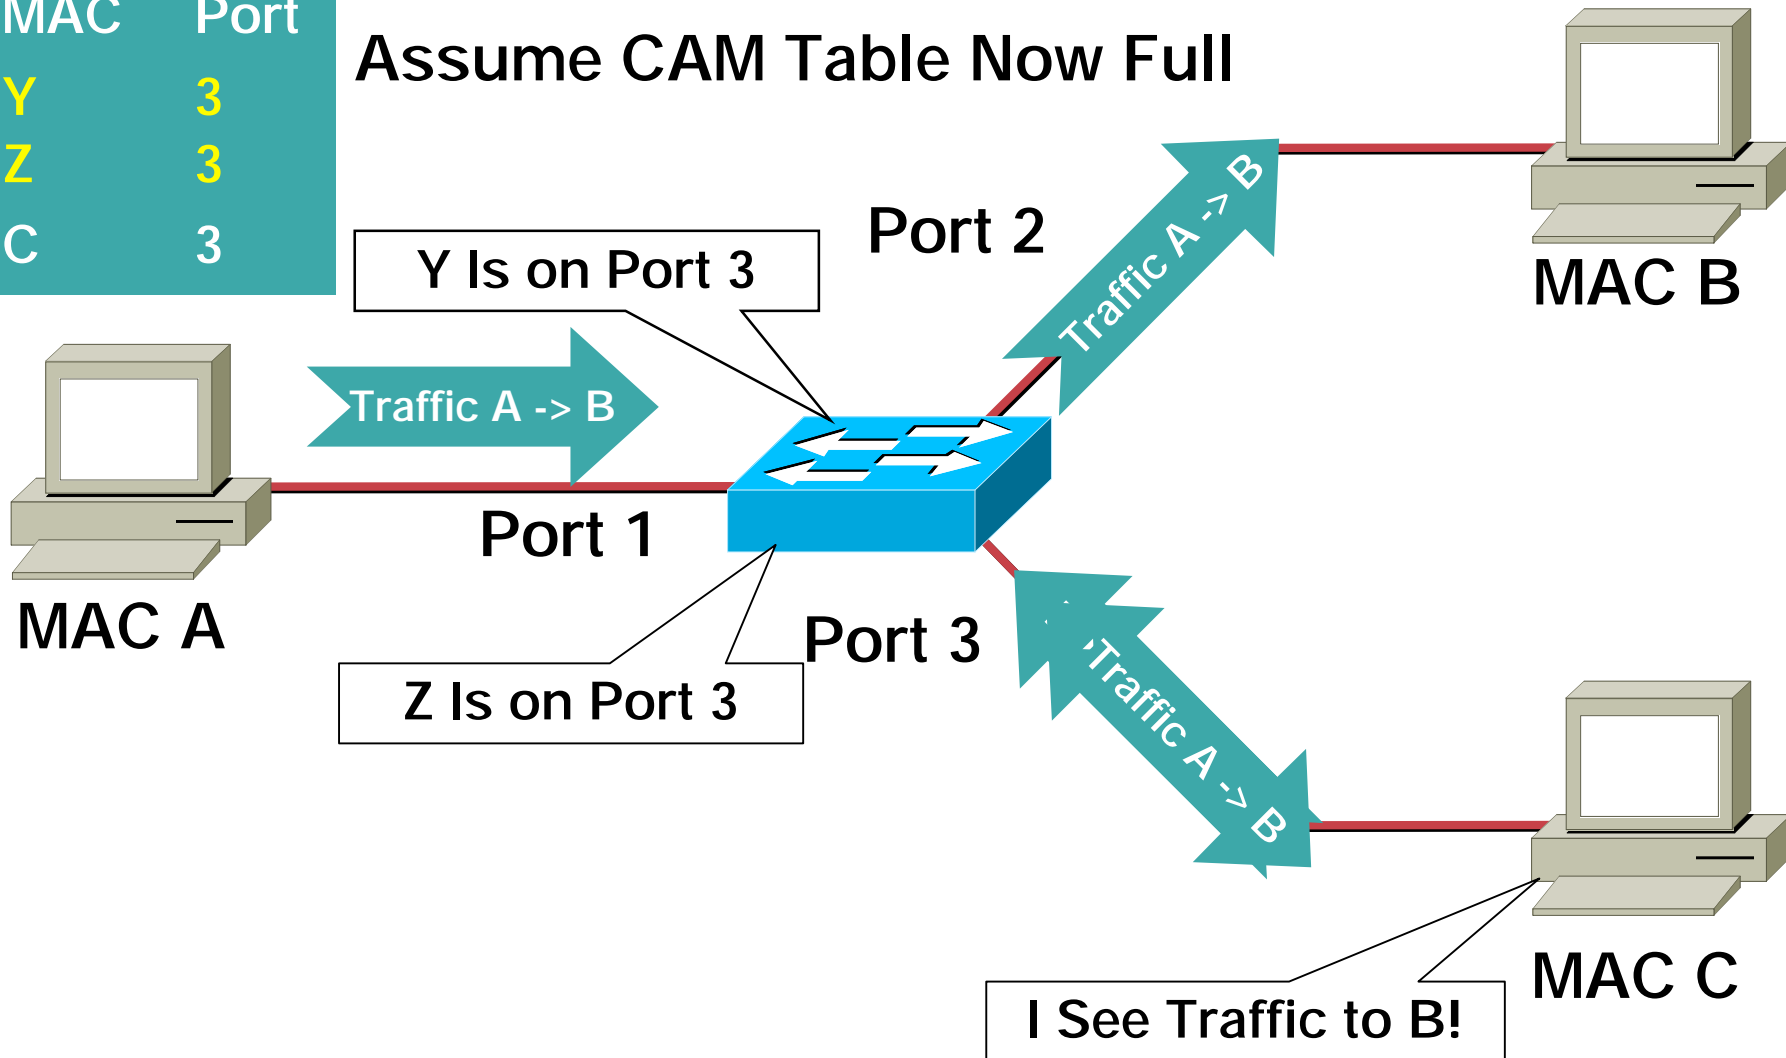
| MAC | Port |
|---|---|
| Y | 3 |
| Z | 3 |
| C | 3 |

Assume CAM Table Now Full

Y Is on Port 3

Port 2

Traffic A -> B

MAC B

Traffic A -> B

Port 1

MAC A

Z Is on Port 3

Port 3

Traffic A -> B

MAC C

I See Traffic to B!